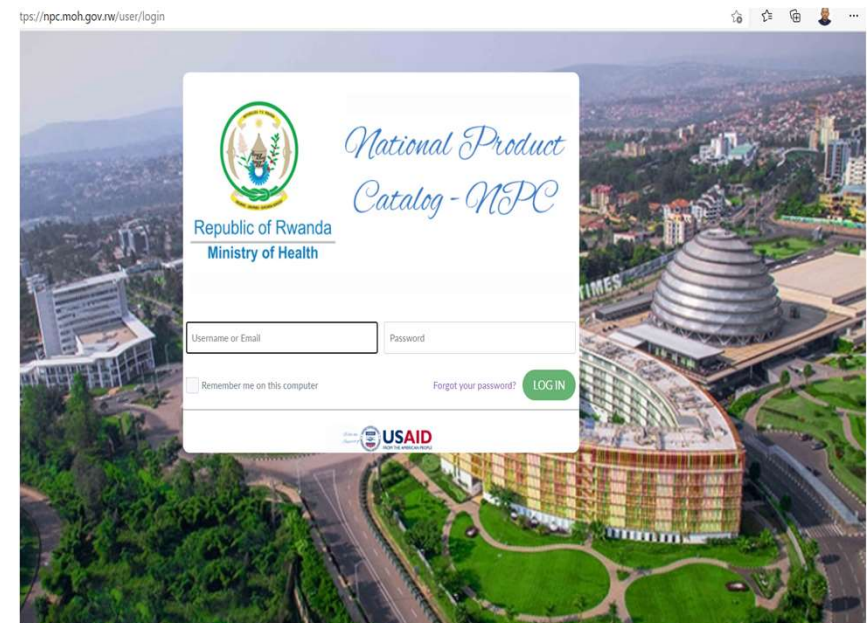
tps://npc.moh.gov.rw/user/login

Republic of Rwanda
Ministry of Health

National Product Catalog - NPC

Username or Email
Password

Remember me on this computer
Forgot your password?
LOG IN

USAID
FROM THE AMERICAN PEOPLE

TIMES